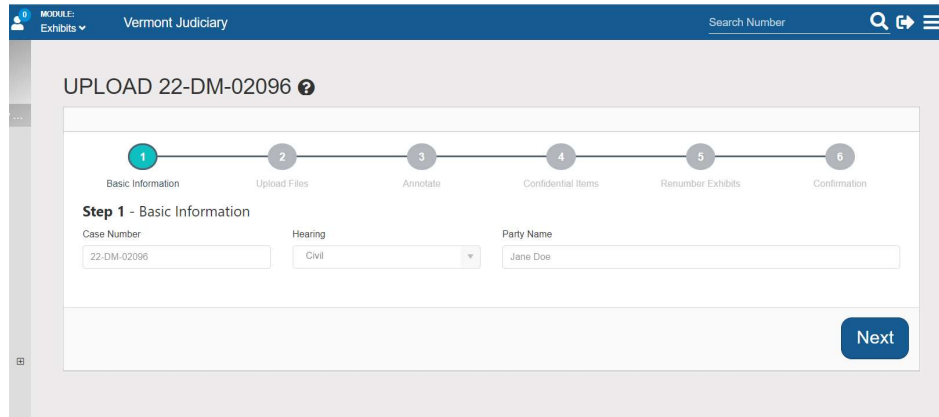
0 MODULE: Exhibits Vermont Judiciary Search Number

UPLOAD 22-DM-02096

1 Basic Information
2 Upload Files
3 Annotate
4 Confidential Items
5 Renumber Exhibits
6 Confirmation

**Step 1** - Basic Information

Case Number
22-DM-02096

Hearing
Civil

Party Name
Jane Doe

Next